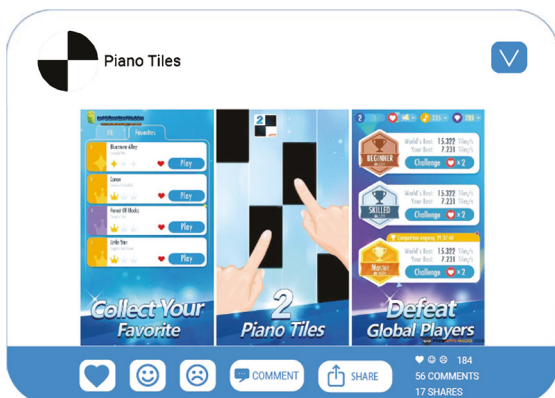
Piano Tiles

All Favorites

Blueberry Alley

Play

Canon

Play

Forest Of Blocks

Play

Little Star

Play

Collect Your Favorite

2

2 Piano Tiles

BEGINNER

World's Best: 15.322 Tiles/s
Your Best: 7.231 Tiles/s

Challenge × 2

SKILLED

World's Best: 15.322 Tiles/s
Your Best: 7.231 Tiles/s

Challenge × 2

Master

World's Best: 15.322 Tiles/s
Your Best: 7.231 Tiles/s

Challenge × 2

Defeat Global Players

COMMENT

SHARE

184

56 COMMENTS

17 SHARES